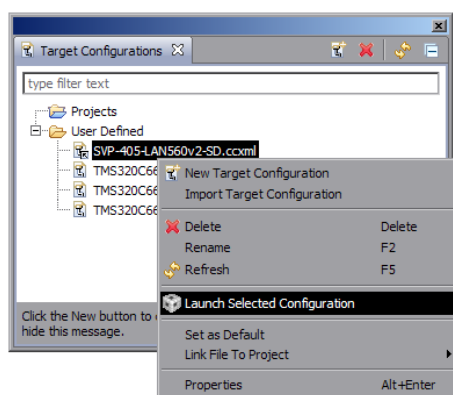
Target Configurations

type filter text

Projects
User Defined
SVP-405-LAN560v2-SD.ccxml
TMS320C66
TMS320C66
TMS320C66

New Target Configuration
Import Target Configuration

Delete Delete
Rename F2
Refresh F5

Launch Selected Configuration

Set as Default
Link File To Project

Properties Alt+Enter

Click the New button to
hide this message.